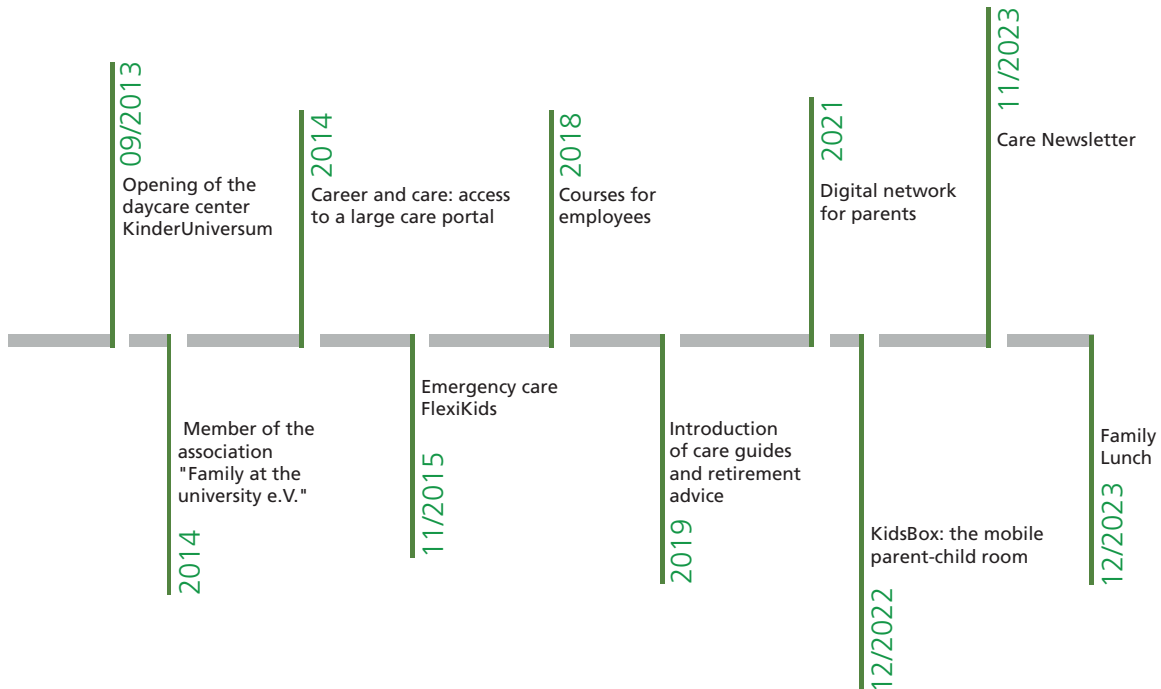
09/2013
Opening of the daycare center KinderUniversum

2014
Member of the association "Family at the university e.V."

2014
Career and care: access to a large care portal

11/2015
Emergency care FlexiKids

2018
Courses for employees

2019
Introduction of care guides and retirement advice

2021
Digital network for parents

12/2022
KidsBox: the mobile parent-child room

11/2023
Care Newsletter

12/2023
Family Lunch